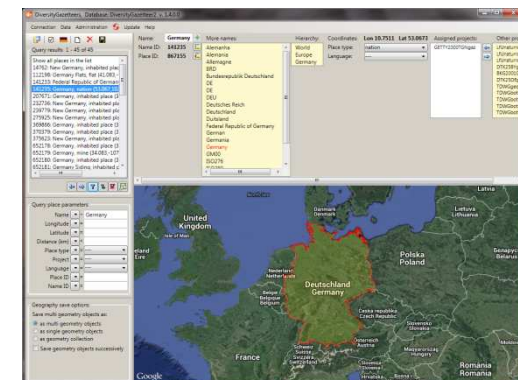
DiversityGazetteers, Database: DiversityGazetteer2 v. 1.4.0

Connection Data Administration Update Help

Query results: 1 - 45 of 45

Show all places in the list
14792: New Germany, inhabited place (
112199: Germany Flats, flat (41.083; -
145255: Federal Republic of Germany
145255: Germany, nation (51.0657; 10
207471: Germany, inhabited place (3
232736: New Germany, inhabited place
239779: New Germany, inhabited place
275925: New Germany, inhabited place
369866: Germany, inhabited place (3
370379: Germany, inhabited place (3
379923: New Germany, inhabited place
652178: Germany, inhabited place (3
652179: Germany, mine (34.083; -107
652180: Germany, inhabited place (3
652181: Germany Siding, inhabited p

Query place parameters:
Name Germany
Longitude
Latitude
Distance (km)
Place type
Project
Language
Place ID
Name ID

Geography save options:
Save multi geometry objects as
as multi geometry objects
as single geometry objects
as geometry collection
Save geometry objects successively

Name: Germany
Name ID: 145255
Place ID: 867155

More names
Alemanha
Alemania
Allemagne
BRD
Bundesrepublik Deutschland
DE
DE
DEU
Deutsches Reich
Deutschland
Duitsland
Federal Republic of Germany
German
Germania
Germany
GM00
ISO276

Hierarchy:
World
Europe
Germany

Coordinates: Lon 10.7511 Lat 53.0673
Place type: nation
Language: ---

Assigned projects:
GETTY2000TGNglat

Other pro
LFUnature
LFUnature
LFUnature
DTG2001
BASIS2000
TDWGgeo
TDWGgeo
TDWGgeo
TDWGgeo
TDWGgeo

Latvia
United Kingdom
Denmark
Lithuania
Belarus
Ireland
Netherlands
Poland
Deutschland Germany
Belgium
Luxembourg
Czech Republic
Ukraine
Slovakia
France
Austria
Hungary
Moldova
Switzerland
Romania
Google